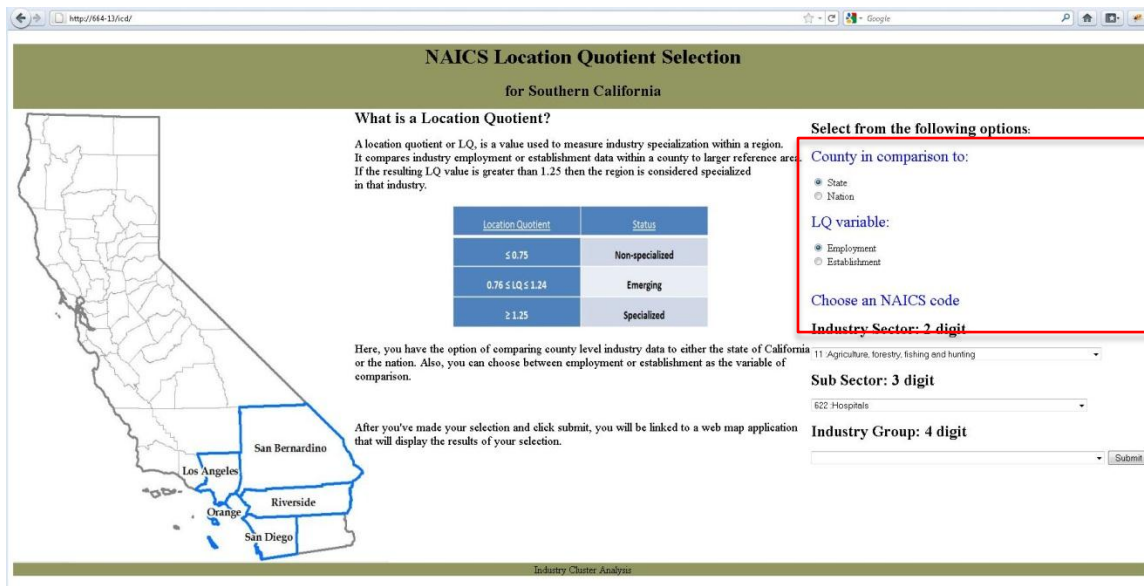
http://664-13/icd/

Google

NAICS Location Quotient Selection

for Southern California

San Bernardino

Los Angeles

Riverside

Orange

San Diego

What is a Location Quotient?

A location quotient or LQ, is a value used to measure industry specialization within a region. It compares industry employment or establishment data within a county to larger reference area. If the resulting LQ value is greater than 1.25 then the region is considered specialized in that industry.

| Location Quotient | Status |
|---|---|
| ≤ 0.75 | Non-specialized |
| 0.76 ≤ LQ ≤ 1.24 | Emerging |
| ≥ 1.25 | Specialized |

Here, you have the option of comparing county level industry data to either the state of California or the nation. Also, you can choose between employment or establishment as the variable of comparison.

After you've made your selection and click submit, you will be linked to a web map application that will display the results of your selection.

Select from the following options:

County in comparison to:

State
Nation

LQ variable:

Employment
Establishment

Choose an NAICS code

Industry Sector: 2 digit

11 :Agriculture, forestry, fishing and hunting

Sub Sector: 3 digit

622 :Hospitals

Industry Group: 4 digit

Submit

Industry Cluster Analysis